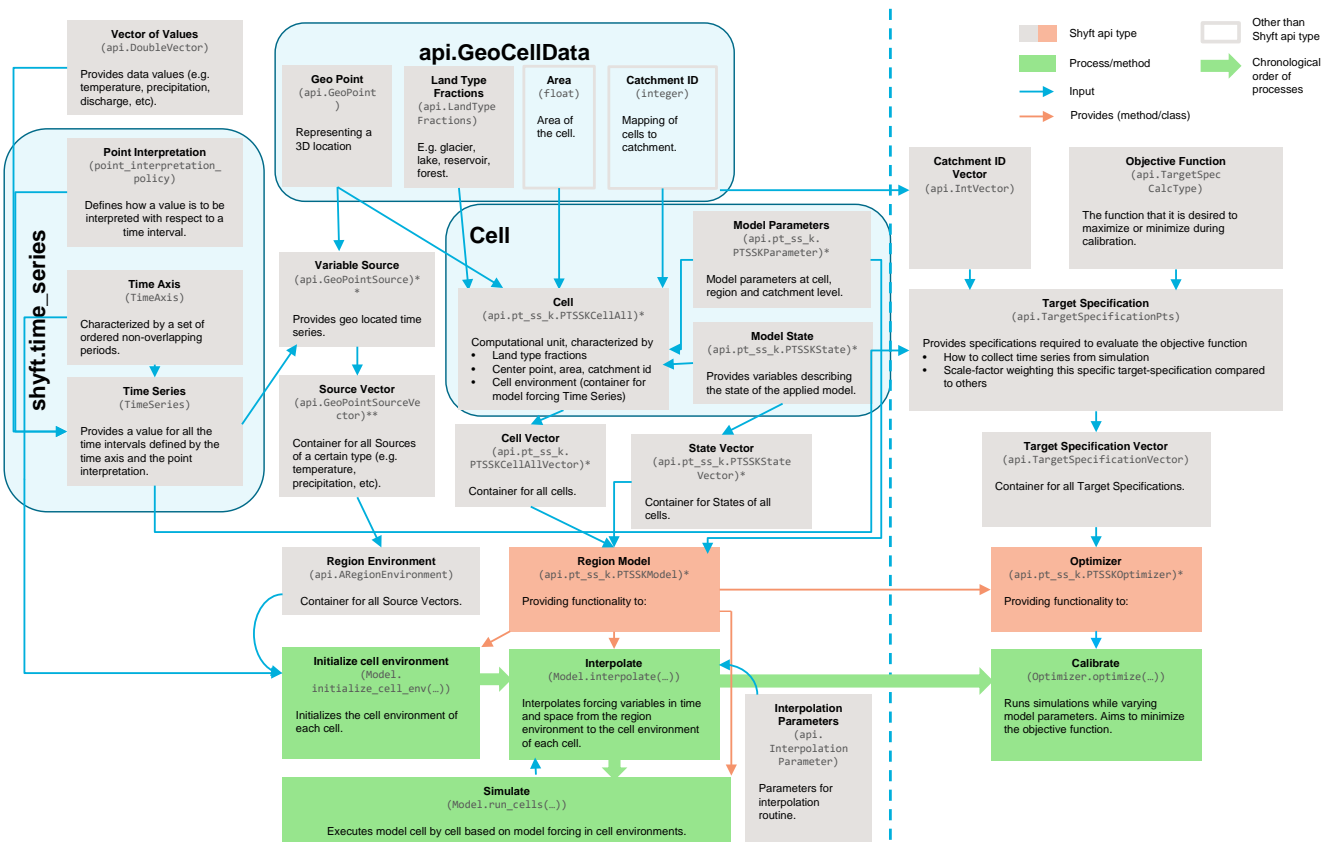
Vector of Values
(api.DoubleVector)
Provides data values (e.g. temperature, precipitation, discharge, etc).

api.GeoCellData

Geo Point
(api.GeoPoint)
Representing a 3D location

Land Type Fractions
(api.LandType Fractions)
E.g. glacier, lake, reservoir, forest.

Area
(float)
Area of the cell.

Catchment ID
(integer)
Mapping of cells to catchment.

Shyft api type
Other than Shyft api type
Process/method
Chronological order of processes
Input
Provides (method/class)

shyft.time_series

Point Interpretation
(point_interpretation_policy)
Defines how a value is to be interpreted with respect to a time interval.

Time Axis
(TimeAxis)
Characterized by a set of ordered non-overlapping periods.

Time Series
(TimeSeries)
Provides a value for all the time intervals defined by the time axis and the point interpretation.

Variable Source
(api.GeoPointSource)**
Provides geo located time series.

Source Vector
(api.GeoPointSourceVector)**
Container for all Sources of a certain type (e.g. temperature, precipitation, etc).

Cell

Cell
(api.pt_ss_k.PTSSKCellAll)*
Computational unit, characterized by
• Land type fractions
• Center point, area, catchment id
• Cell environment (container for model forcing Time Series)

Model Parameters
(api.pt_ss_k.PTSSKParameter)*
Model parameters at cell, region and catchment level.

Model State
(api.pt_ss_k.PTSSKState)*
Provides variables describing the state of the applied model.

Cell Vector
(api.pt_ss_k.PTSSKCellAllVector)*
Container for all cells.

State Vector
(api.pt_ss_k.PTSSKState Vector)*
Container for States of all cells.

Catchment ID Vector
(api.IntVector)

Objective Function
(api.TargetSpec CalcType)
The function that it is desired to maximize or minimize during calibration.

Target Specification
(api.TargetSpecificationPts)
Provides specifications required to evaluate the objective function
• How to collect time series from simulation
• Scale-factor weighting this specific target-specification compared to others

Target Specification Vector
(api.TargetSpecificationVector)
Container for all Target Specifications.

Region Environment
(api.ARegionEnvironment)
Container for all Source Vectors.

Region Model
(api.pt_ss_k.PTSSKModel)*
Providing functionality to:

Optimizer
(api.pt_ss_k.PTSSKOptimizer)*
Providing functionality to:

Initialize cell environment
(Model.initialize_cell_env(…))
Initializes the cell environment of each cell.

Interpolate
(Model.interpolate(…))
Interpolates forcing variables in time and space from the region environment to the cell environment of each cell.

Interpolation Parameters
(api.Interpolation Parameter)
Parameters for interpolation routine.

Calibrate
(Optimizer.optimize(…))
Runs simulations while varying model parameters. Aims to minimize the objective function.

Simulate
(Model.run_cells(…))
Executes model cell by cell based on model forcing in cell environments.